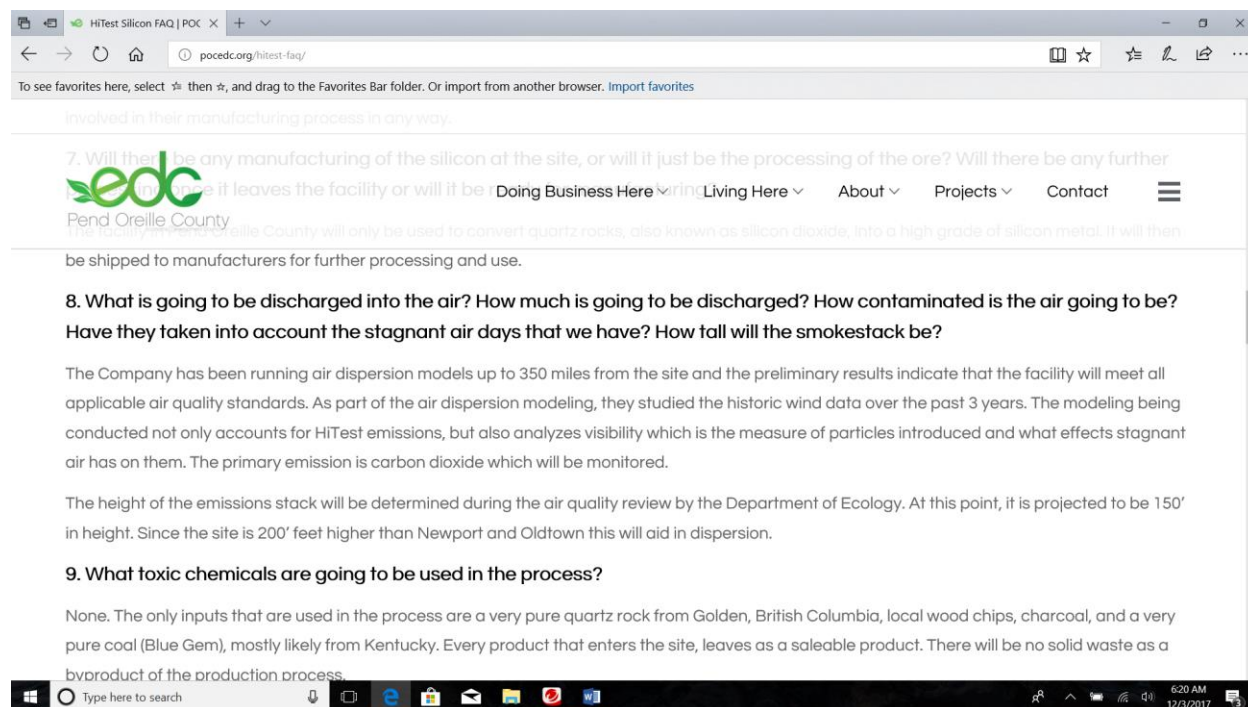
HiTest Silicon FAQ | POC

pocedc.org/hitest-faq/

To see favorites here, select ☆ then ☆, and drag to the Favorites Bar folder. Or import from another browser. Import favorites

involved in their manufacturing process in any way.

7. Will there be any manufacturing of the silicon at the site, or will it just be the processing of the ore? Will there be any further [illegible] once it leaves the facility or will it be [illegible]

edc
Pend Oreille County

Doing Business Here Living Here About Projects Contact

The facility in Pend Oreille County will only be used to convert quartz rocks, also known as silicon dioxide, into a high grade of silicon metal. It will then be shipped to manufacturers for further processing and use.

8. What is going to be discharged into the air? How much is going to be discharged? How contaminated is the air going to be? Have they taken into account the stagnant air days that we have? How tall will the smokestack be?

The Company has been running air dispersion models up to 350 miles from the site and the preliminary results indicate that the facility will meet all applicable air quality standards. As part of the air dispersion modeling, they studied the historic wind data over the past 3 years. The modeling being conducted not only accounts for HiTest emissions, but also analyzes visibility which is the measure of particles introduced and what effects stagnant air has on them. The primary emission is carbon dioxide which will be monitored.

The height of the emissions stack will be determined during the air quality review by the Department of Ecology. At this point, it is projected to be 150' in height. Since the site is 200' feet higher than Newport and Oldtown this will aid in dispersion.

9. What toxic chemicals are going to be used in the process?

None. The only inputs that are used in the process are a very pure quartz rock from Golden, British Columbia, local wood chips, charcoal, and a very pure coal (Blue Gem), mostly likely from Kentucky. Every product that enters the site, leaves as a saleable product. There will be no solid waste as a byproduct of the production process.

Type here to search

6:20 AM
12/3/2017